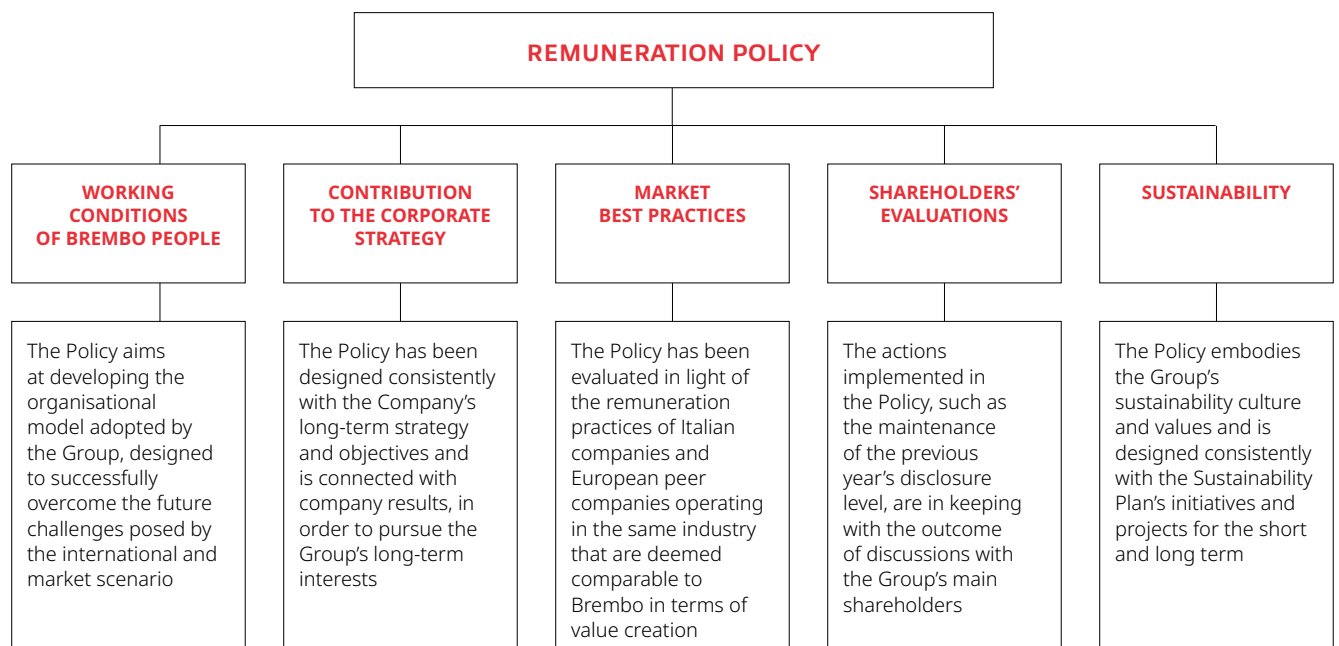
REMUNERATION POLICY

WORKING CONDITIONS OF BREMBO PEOPLE

The Policy aims at developing the organisational model adopted by the Group, designed to successfully overcome the future challenges posed by the international and market scenario

CONTRIBUTION TO THE CORPORATE STRATEGY

The Policy has been designed consistently with the Company's long-term strategy and objectives and is connected with company results, in order to pursue the Group's long-term interests

MARKET BEST PRACTICES

The Policy has been evaluated in light of the remuneration practices of Italian companies and European peer companies operating in the same industry that are deemed comparable to Brembo in terms of value creation

SHAREHOLDERS' EVALUATIONS

The actions implemented in the Policy, such as the maintenance of the previous year's disclosure level, are in keeping with the outcome of discussions with the Group's main shareholders

SUSTAINABILITY

The Policy embodies the Group's sustainability culture and values and is designed consistently with the Sustainability Plan's initiatives and projects for the short and long term